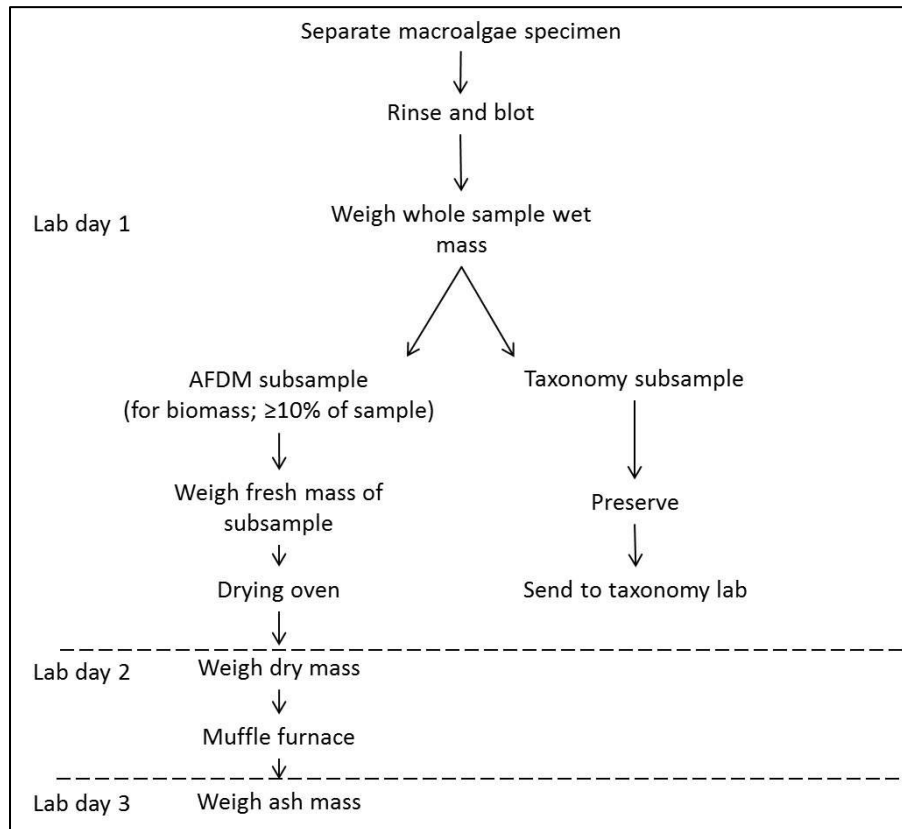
Separate macroalgae specimen

Rinse and blot

Lab day 1

Weigh whole sample wet mass

AFDM subsample (for biomass; ≥10% of sample)

Taxonomy subsample

Weigh fresh mass of subsample

Preserve

Drying oven

Send to taxonomy lab

Lab day 2

Weigh dry mass

Muffle furnace

Lab day 3

Weigh ash mass